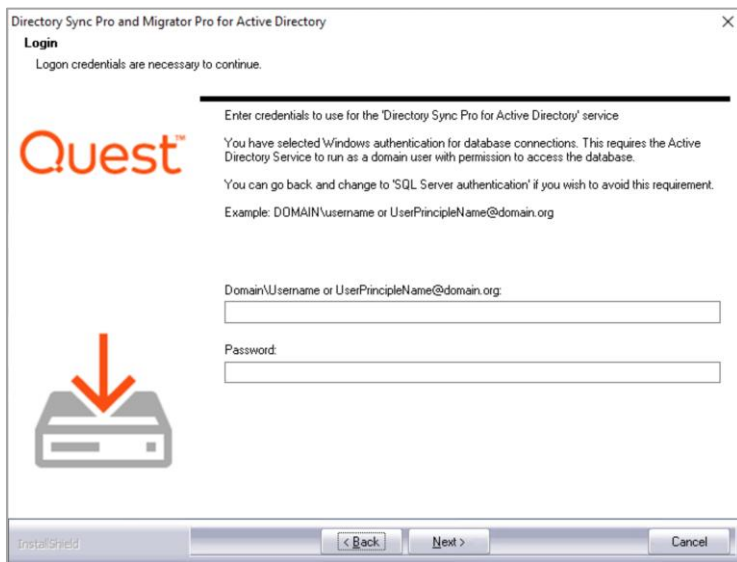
Directory Sync Pro and Migrator Pro for Active Directory

×

Login

Logon credentials are necessary to continue.

Quest™

Enter credentials to use for the 'Directory Sync Pro for Active Directory' service

You have selected Windows authentication for database connections. This requires the Active Directory Service to run as a domain user with permission to access the database.

You can go back and change to 'SQL Server authentication' if you wish to avoid this requirement.

Example: DOMAIN\username or UserPrincipleName@domain.org

Domain\Username or UserPrincipleName@domain.org:

Password:

InstallShield

< Back

Next >

Cancel